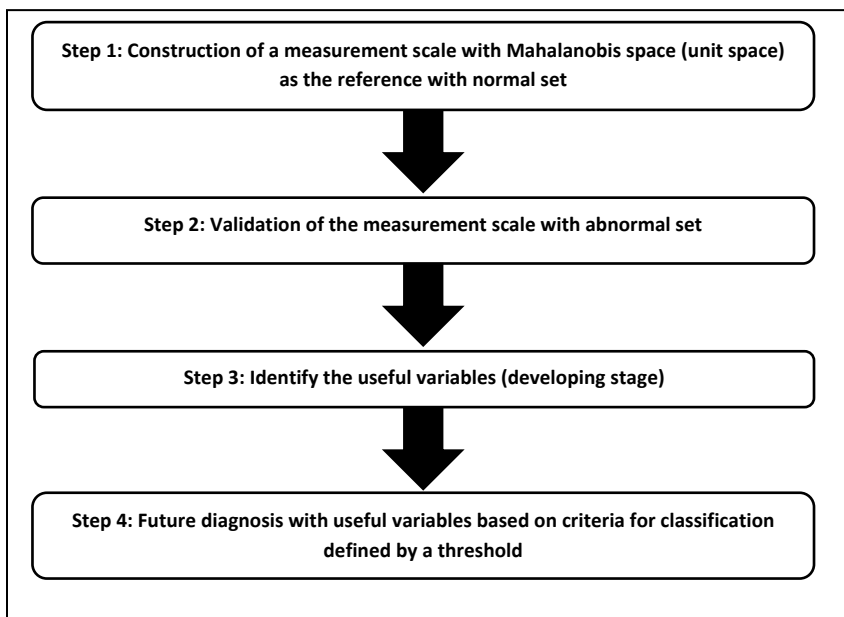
Step 1: Construction of a measurement scale with Mahalanobis space (unit space) as the reference with normal set

Step 2: Validation of the measurement scale with abnormal set

Step 3: Identify the useful variables (developing stage)

Step 4: Future diagnosis with useful variables based on criteria for classification defined by a threshold